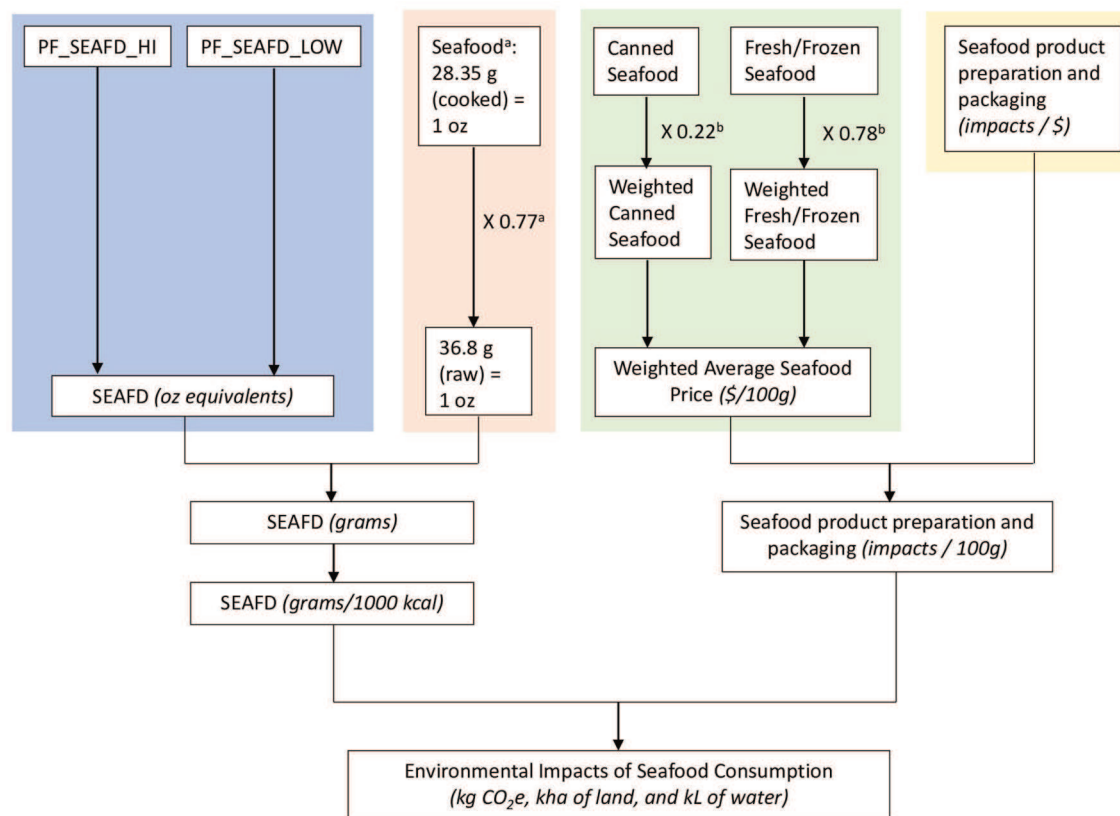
PF_SEAFD_HI

PF_SEAFD_LOW

SEAFD (oz equivalents)

Seafood$^a$: 28.35 g (cooked) = 1 oz

X 0.77$^a$

36.8 g (raw) = 1 oz

Canned Seafood

X 0.22$^b$

Weighted Canned Seafood

Fresh/Frozen Seafood

X 0.78$^b$

Weighted Fresh/Frozen Seafood

Weighted Average Seafood Price ($/100g)

Seafood product preparation and packaging (impacts / $)

SEAFD (grams)

SEAFD (grams/1000 kcal)

Seafood product preparation and packaging (impacts / 100g)

Environmental Impacts of Seafood Consumption (kg $CO_2e$, kha of land, and kL of water)